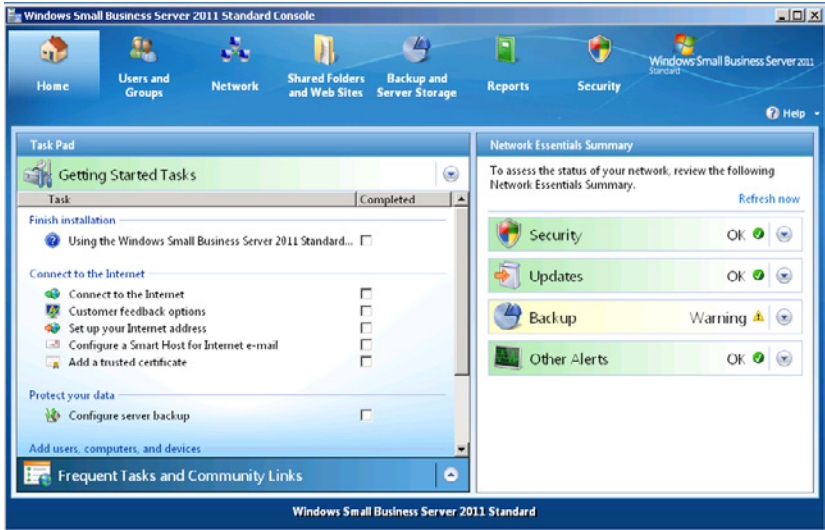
Windows Small Business Server 2011 Standard Console

Home
Users and Groups
Network
Shared Folders and Web Sites
Backup and Server Storage
Reports
Security

Windows Small Business Server 2011 Standard

Help

Task Pad

Getting Started Tasks

| Task | Completed |
|---|---|

Finish installation
Using the Windows Small Business Server 2011 Standard...

Connect to the Internet
Connect to the Internet
Customer feedback options
Set up your Internet address
Configure a Smart Host for Internet e-mail
Add a trusted certificate

Protect your data
Configure server backup

Add users, computers, and devices

Frequent Tasks and Community Links

Network Essentials Summary

To assess the status of your network, review the following Network Essentials Summary.

Refresh now

Security OK
Updates OK
Backup Warning
Other Alerts OK

Windows Small Business Server 2011 Standard